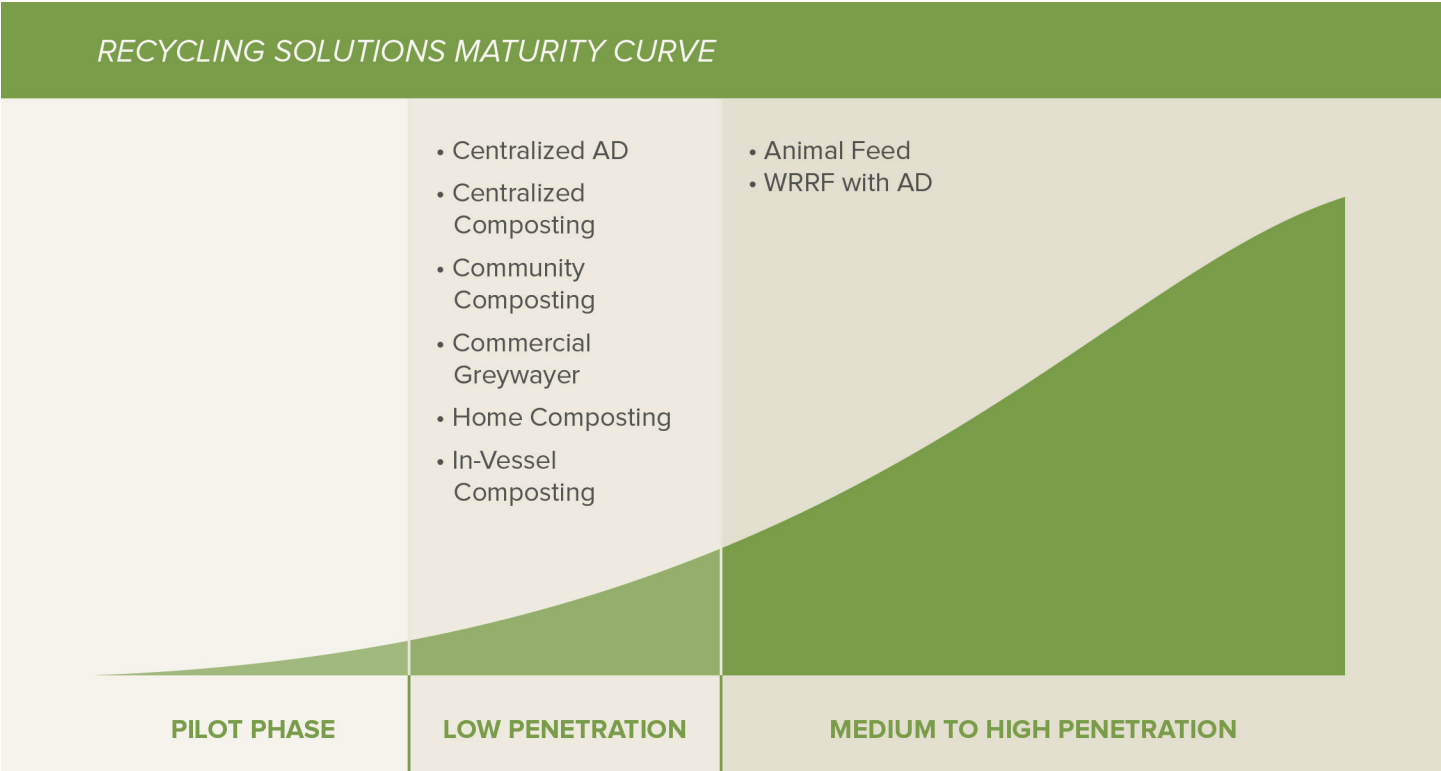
RECYCLING SOLUTIONS MATURITY CURVE

• Centralized AD
• Centralized Composting
• Community Composting
• Commercial Greywayer
• Home Composting
• In-Vessel Composting

• Animal Feed
• WRRF with AD

PILOT PHASE

LOW PENETRATION

MEDIUM TO HIGH PENETRATION